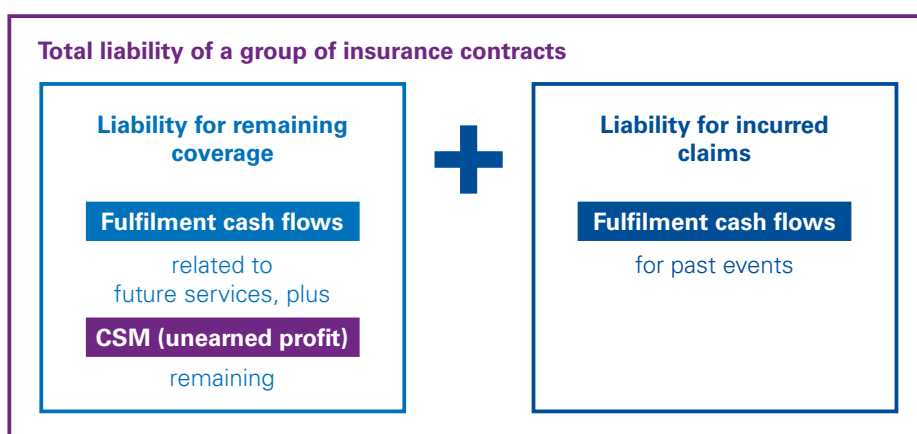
Total liability of a group of insurance contracts

Liability for remaining coverage

Fulfilment cash flows

related to future services, plus

CSM (unearned profit)

remaining

Liability for incurred claims

Fulfilment cash flows

for past events